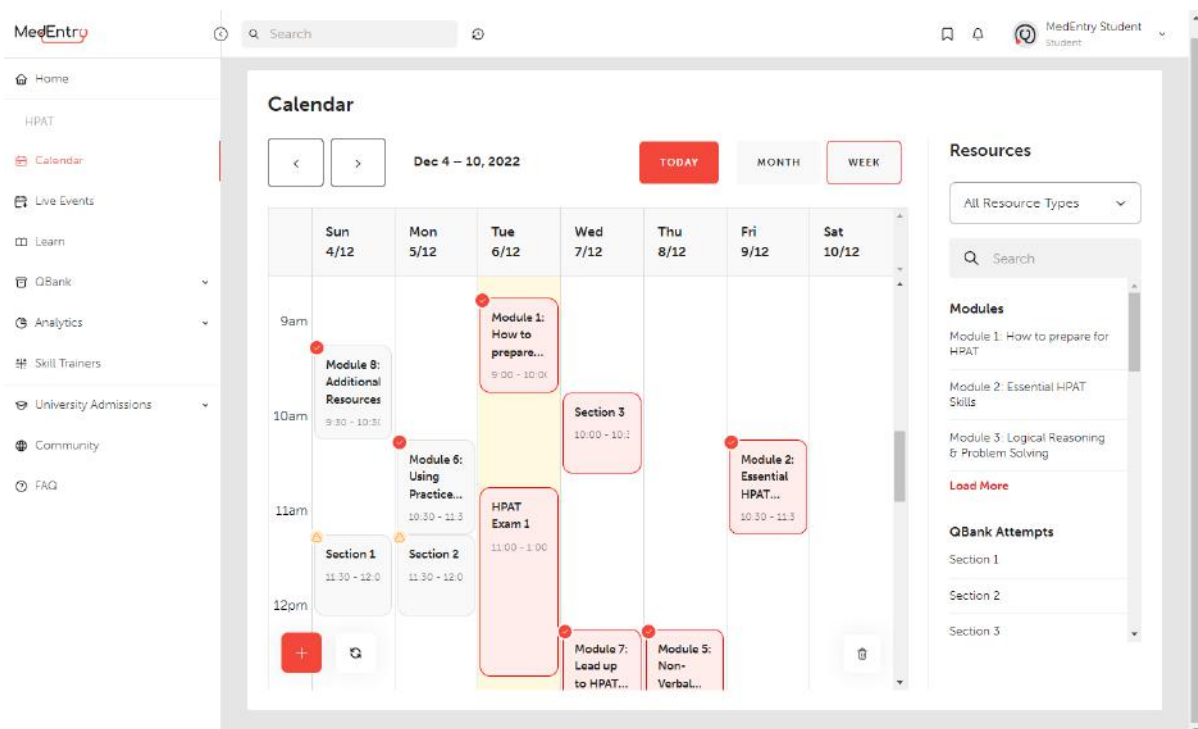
MedEntry

Search

MedEntry Student
Student

Home

HPAT

Calendar

Live Events

Learn

QBank

Analytics

Skill Trainers

University Admissions

Community

FAQ

Calendar

<

>

Dec 4 – 10, 2022

TODAY

MONTH

WEEK

| | Sun 4/12 | Mon 5/12 | Tue 6/12 | Wed 7/12 | Thu 8/12 | Fri 9/12 | Sat 10/12 |
|---|---|---|---|---|---|---|---|
| 9am | Module 8: Additional Resources 9:30 - 10:3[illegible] | | Module 1: How to prepare... 9:00 - 10:0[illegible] | | | | |
| 10am | | Module 6: Using Practice... 10:30 - 11:3 | | Section 3 10:00 - 10:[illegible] | | Module 2: Essential HPAT... 10:30 - 11:3 | |
| 11am | Section 1 11:30 - 12:0 | Section 2 11:30 - 12:0 | HPAT Exam 1 11:00 - 1:00 | | | | |
| 12pm | | | | Module 7: Lead up to HPAT... | Module 5: Non-Verbal... | | |

+

Resources

All Resource Types

Search

Modules

Module 1: How to prepare for HPAT

Module 2: Essential HPAT Skills

Module 3: Logical Reasoning & Problem Solving

Load More

QBank Attempts

Section 1

Section 2

Section 3